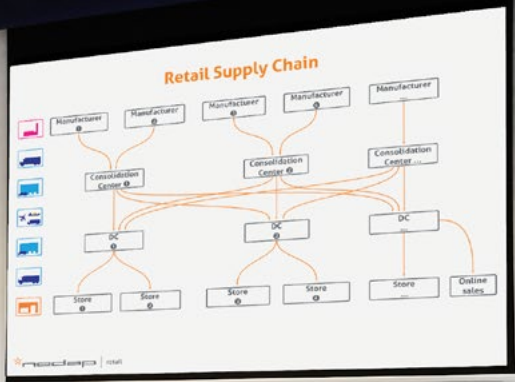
Retail Supply Chain

Manufacturer ❶
Manufacturer ❷
Manufacturer ❸
Manufacturer ❹
Manufacturer ...

Consolidation Center ❶
Consolidation Center ❷
Consolidation Center ...

Asia

DC ❶
DC ❷
DC ...

Store ❶
Store ❷
Store ❸
Store ❹
Store ...
Online sales

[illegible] | retail